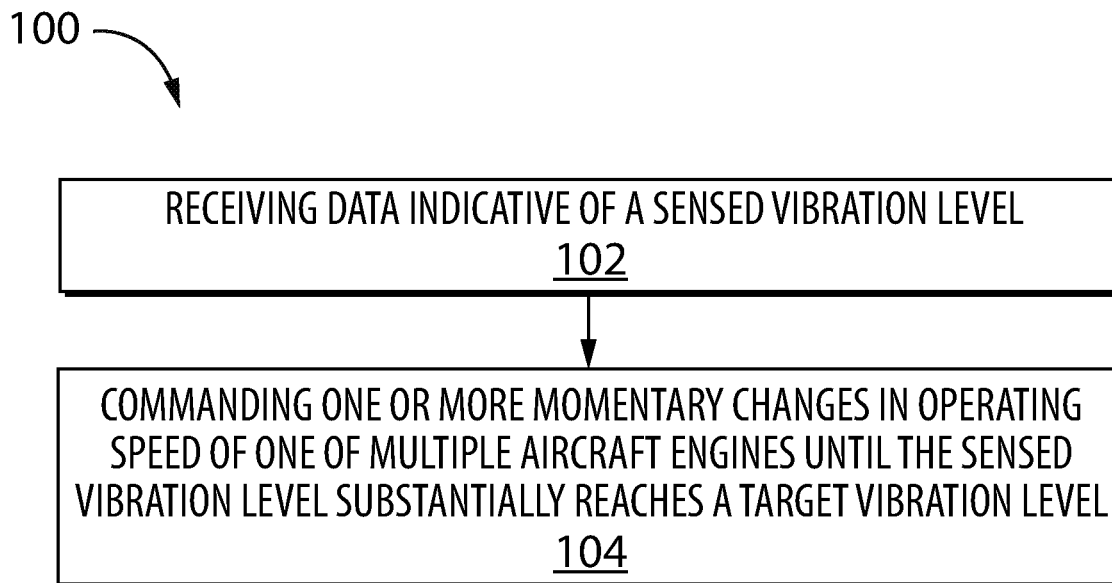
100

RECEIVING DATA INDICATIVE OF A SENSED VIBRATION LEVEL
102

COMMANDING ONE OR MORE MOMENTARY CHANGES IN OPERATING SPEED OF ONE OF MULTIPLE AIRCRAFT ENGINES UNTIL THE SENSED VIBRATION LEVEL SUBSTANTIALLY REACHES A TARGET VIBRATION LEVEL
104